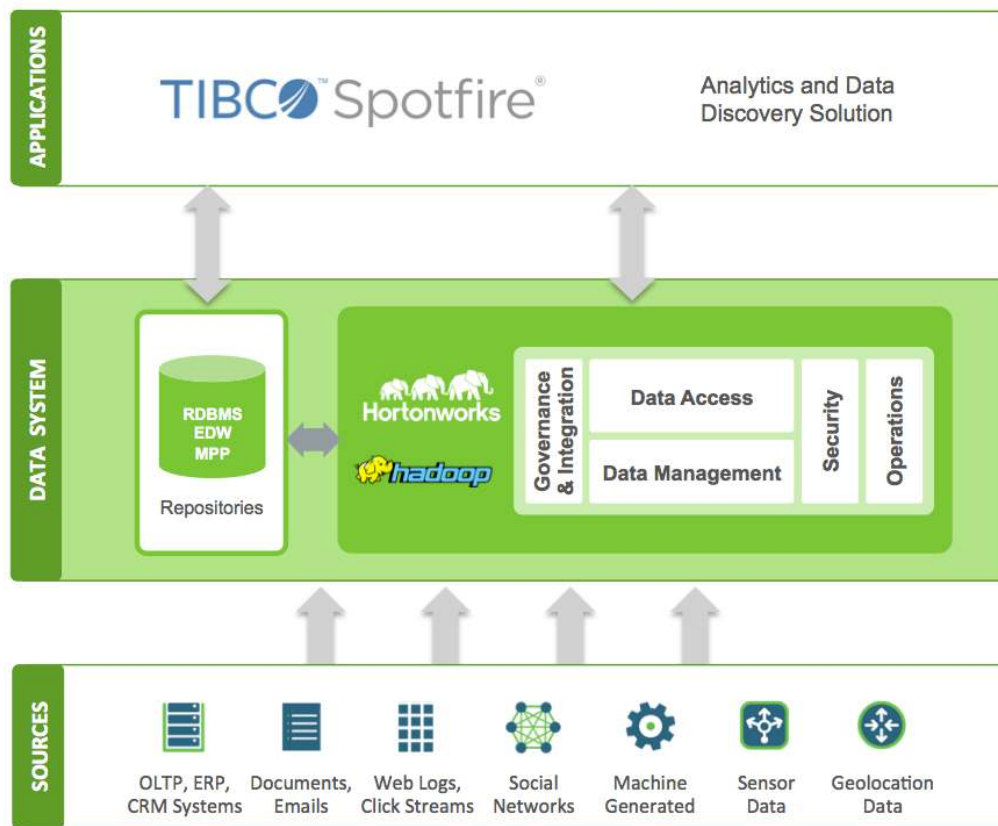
APPLICATIONS

TIBCO™ Spotfire®

Analytics and Data Discovery Solution

DATA SYSTEM

RDBMS
EDW
MPP

Repositories

Hortonworks

hadoop

Governance & Integration

Data Access

Data Management

Security

Operations

SOURCES

OLTP, ERP, CRM Systems

Documents, Emails

Web Logs, Click Streams

Social Networks

Machine Generated

Sensor Data

Geolocation Data